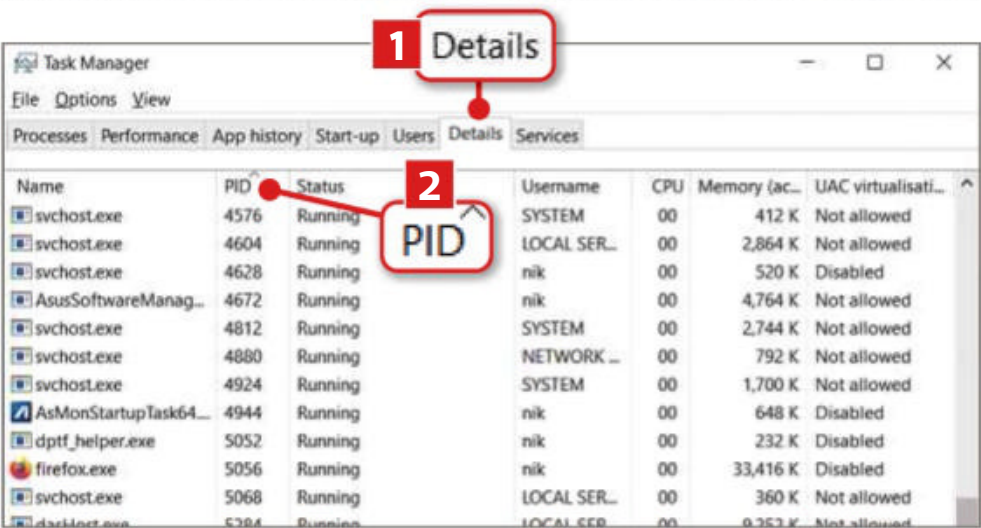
1 Details

Task Manager

File Options View

Processes Performance App history Start-up Users Details Services

2 PID

| Name | PID | Status | Username | CPU | Memory (ac... | UAC virtualisati... |
|---|---|---|---|---|---|---|
| svchost.exe | 4576 | Running | SYSTEM | 00 | 412 K | Not allowed |
| svchost.exe | 4604 | Running | LOCAL SER... | 00 | 2,864 K | Not allowed |
| svchost.exe | 4628 | Running | nik | 00 | 520 K | Disabled |
| AsusSoftwareManag... | 4672 | Running | nik | 00 | 4,764 K | Not allowed |
| svchost.exe | 4812 | Running | SYSTEM | 00 | 2,744 K | Not allowed |
| svchost.exe | 4880 | Running | NETWORK ... | 00 | 792 K | Not allowed |
| svchost.exe | 4924 | Running | SYSTEM | 00 | 1,700 K | Not allowed |
| AsMonStartupTask64... | 4944 | Running | nik | 00 | 648 K | Disabled |
| dptf_helper.exe | 5052 | Running | nik | 00 | 232 K | Disabled |
| firefox.exe | 5056 | Running | nik | 00 | 33,416 K | Disabled |
| svchost.exe | 5068 | Running | LOCAL SER... | 00 | 360 K | Not allowed |
| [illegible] | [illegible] | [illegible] | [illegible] | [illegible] | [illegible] | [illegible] |